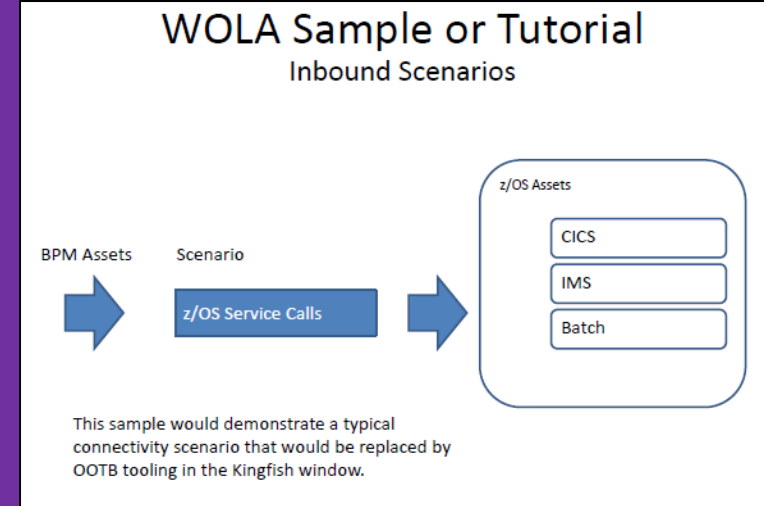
WOLA Sample or Tutorial
Inbound Scenarios

BPM Assets

Scenario

z/OS Service Calls

z/OS Assets

CICS

IMS

Batch

This sample would demonstrate a typical connectivity scenario that would be replaced by OOTB tooling in the Kingfish window.